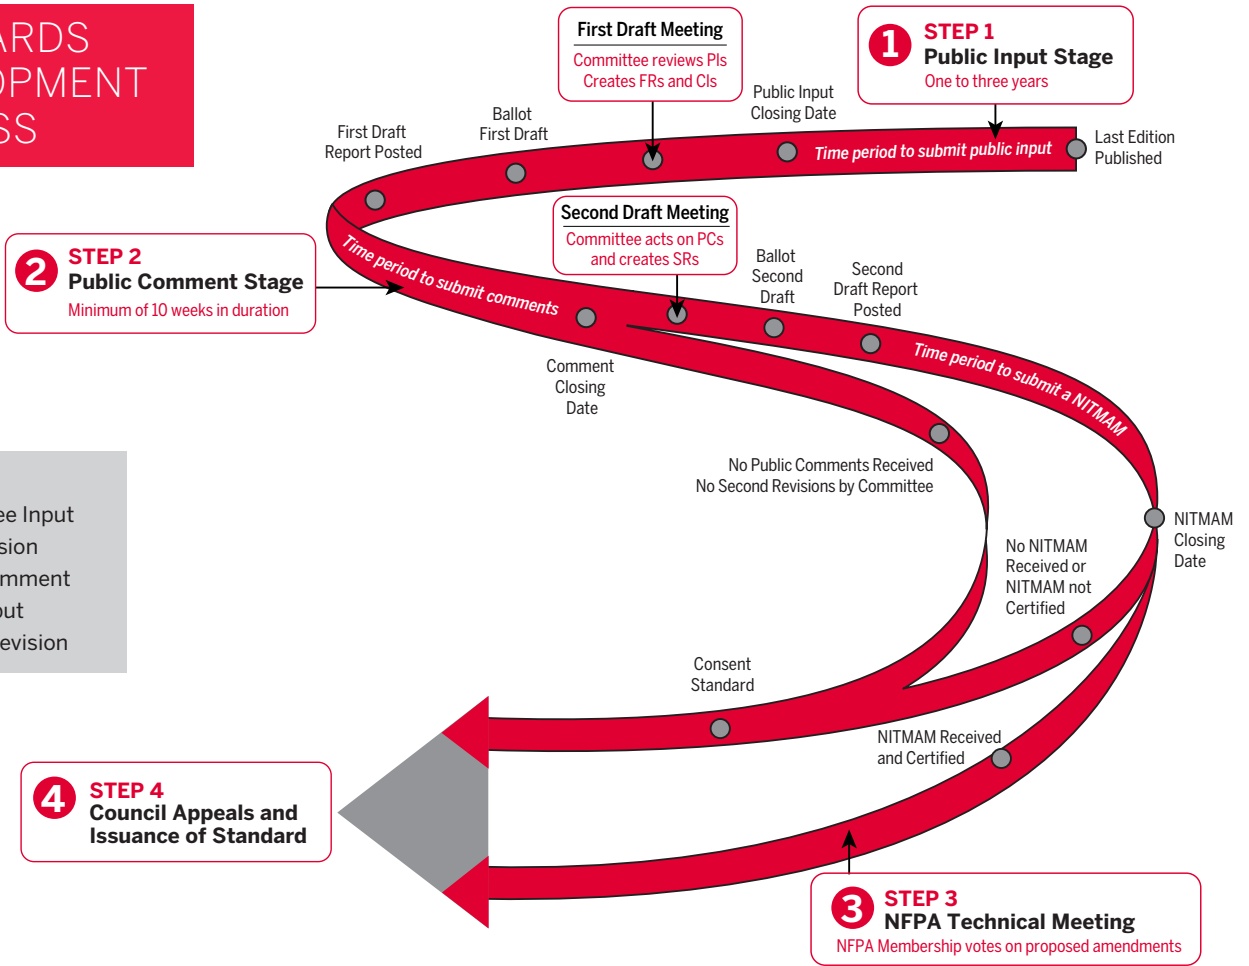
ARDS
OPMENT
SS

First Draft Meeting
Committee reviews PIs
Creates FRs and CIs

1 STEP 1
Public Input Stage
One to three years

Ballot
First Draft

Public Input
Closing Date

First Draft
Report Posted

Time period to submit public input

Last Edition
Published

Second Draft Meeting
Committee acts on PCs
and creates SRs

2 STEP 2
Public Comment Stage
Minimum of 10 weeks in duration

Time period to submit comments

Ballot
Second
Draft

Second
Draft Report
Posted

Time period to submit a NITMAM

Comment
Closing
Date

ee Input
sion
mment
out
evision

No Public Comments Received
No Second Revisions by Committee

NITMAM
Closing
Date

No NITMAM
Received or
NITMAM not
Certified

Consent
Standard

NITMAM Received
and Certified

4 STEP 4
Council Appeals and
Issuance of Standard

3 STEP 3
NFPA Technical Meeting
NFPA Membership votes on proposed amendments